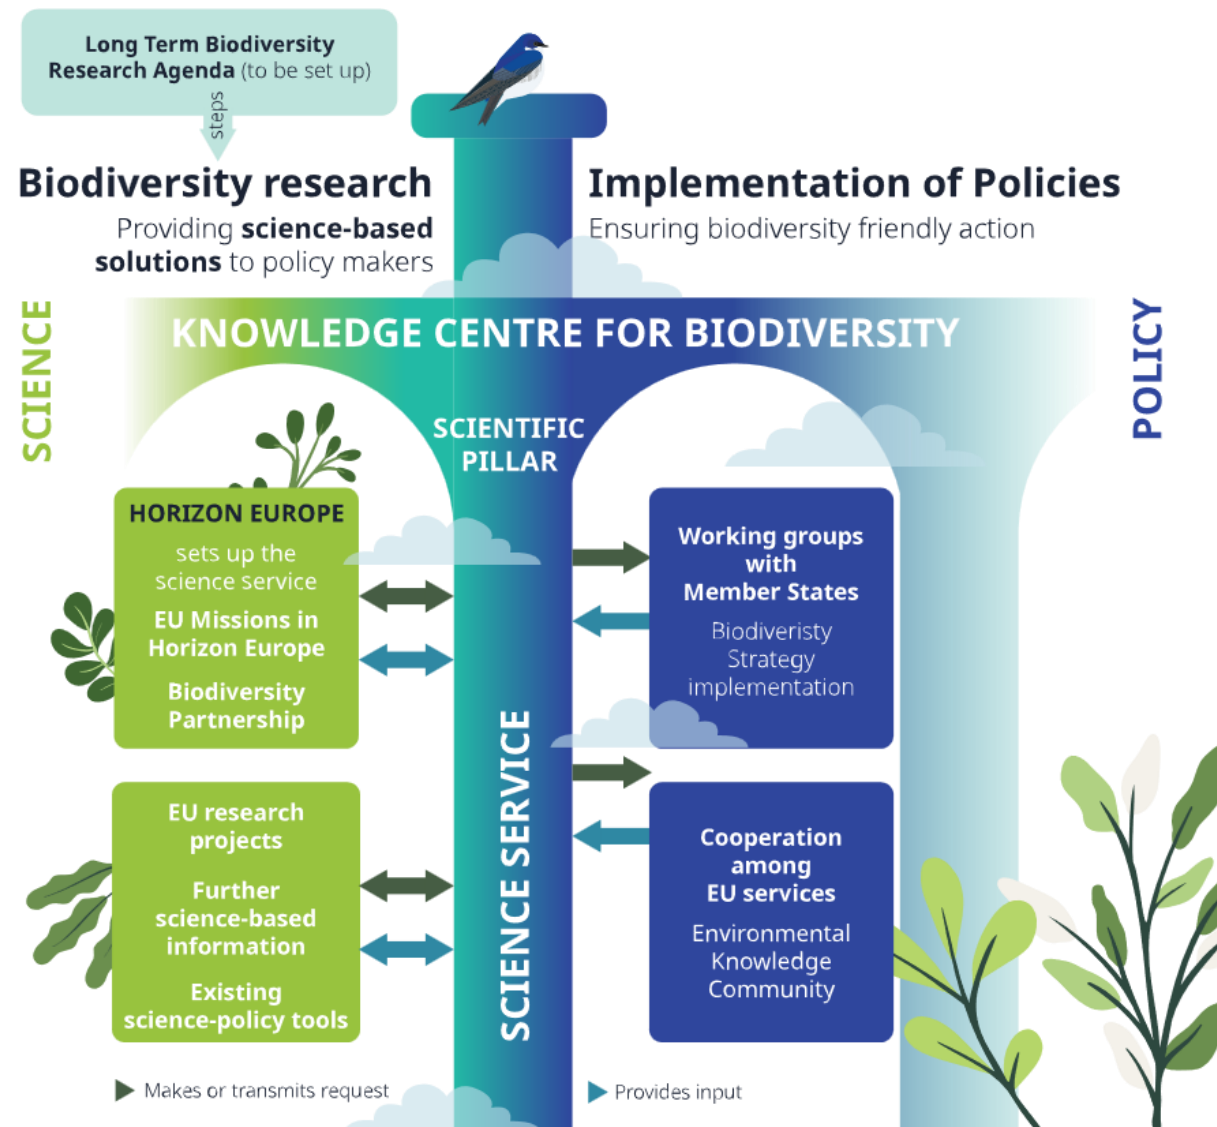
Long Term Biodiversity Research Agenda (to be set up)

steps

Biodiversity research
Providing science-based solutions to policy makers

Implementation of Policies
Ensuring biodiversity friendly action

SCIENCE

KNOWLEDGE CENTRE FOR BIODIVERSITY

POLICY

SCIENTIFIC PILLAR

HORIZON EUROPE
sets up the science service
EU Missions in Horizon Europe
Biodiversity Partnership

Working groups with Member States
Biodiveristy Strategy implementation

SCIENCE SERVICE

EU research projects
Further science-based information
Existing science-policy tools

Cooperation among EU services
Environmental Knowledge Community

Makes or transmits request

Provides input